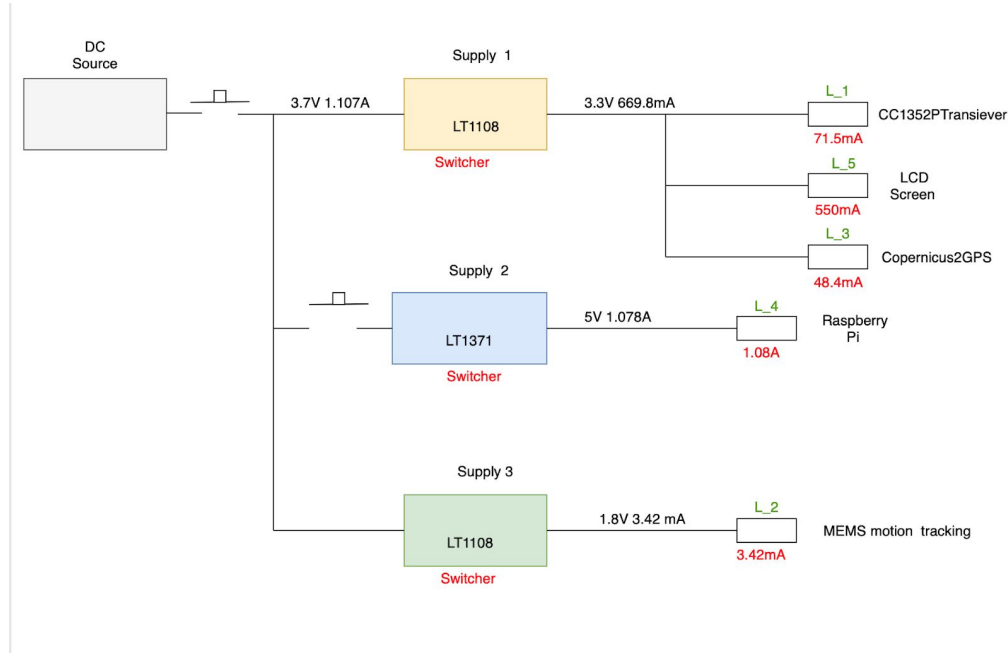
DC Source

3.7V 1.107A

Supply 1

LT1108

Switcher

3.3V 669.8mA

L_1

71.5mA

CC1352PTransiever

L_5

550mA

LCD Screen

L_3

48.4mA

Copernicus2GPS

Supply 2

LT1371

Switcher

5V 1.078A

L_4

1.08A

Raspberry Pi

Supply 3

LT1108

Switcher

1.8V 3.42 mA

L_2

3.42mA

MEMS motion tracking